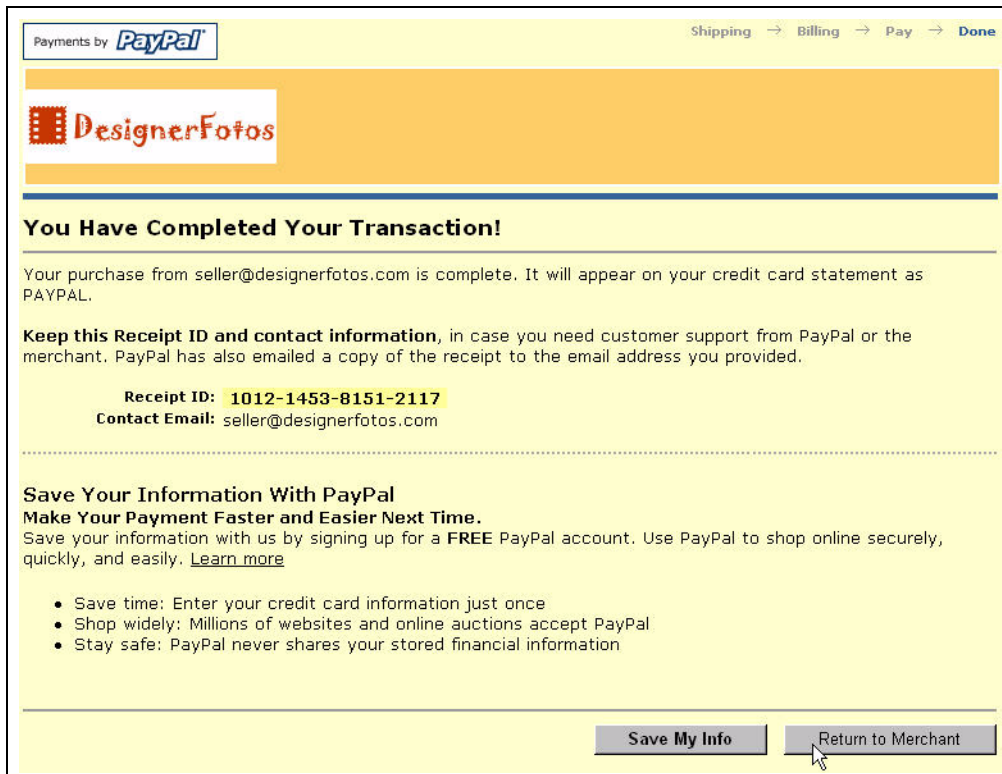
Payments by PayPal

Shipping → Billing → Pay → Done

DesignerFotos

You Have Completed Your Transaction!

Your purchase from seller@designerfotos.com is complete. It will appear on your credit card statement as PAYPAL.

**Keep this Receipt ID and contact information**, in case you need customer support from PayPal or the merchant. PayPal has also emailed a copy of the receipt to the email address you provided.

Receipt ID: 1012-1453-8151-2117
Contact Email: seller@designerfotos.com

Save Your Information With PayPal
Make Your Payment Faster and Easier Next Time.
Save your information with us by signing up for a **FREE** PayPal account. Use PayPal to shop online securely, quickly, and easily. Learn more

- Save time: Enter your credit card information just once
- Shop widely: Millions of websites and online auctions accept PayPal
- Stay safe: PayPal never shares your stored financial information

Save My Info | Return to Merchant